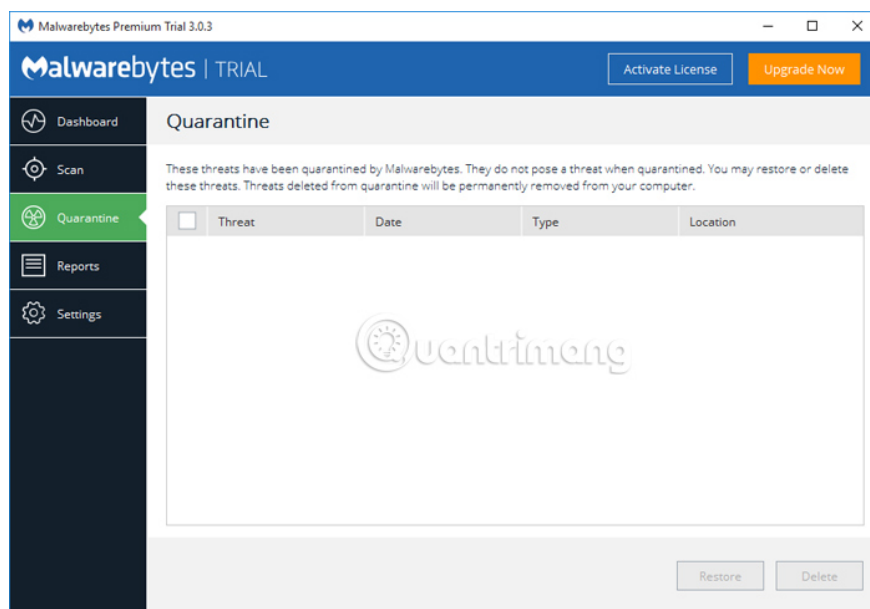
Malwarebytes Premium Trial 3.0.3

Malwarebytes | TRIAL

Activate License

Upgrade Now

Dashboard

Scan

Quarantine

Reports

Settings

Quarantine

These threats have been quarantined by Malwarebytes. They do not pose a threat when quarantined. You may restore or delete these threats. Threats deleted from quarantine will be permanently removed from your computer.

| | Threat | Date | Type | Location |
|---|---|---|---|---|

Quantrimang

Restore

Delete